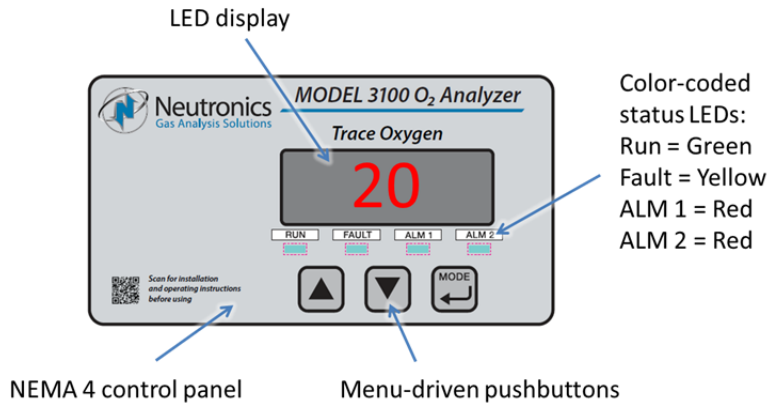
LED display

Neutronics
Gas Analysis Solutions

MODEL 3100 $O_2$ Analyzer

Trace Oxygen

20

RUN FAULT ALM 1 ALM 2

Color-coded status LEDs:
Run = Green
Fault = Yellow
ALM 1 = Red
ALM 2 = Red

Scan for installation and operating instructions before using

MODE

NEMA 4 control panel

Menu-driven pushbuttons